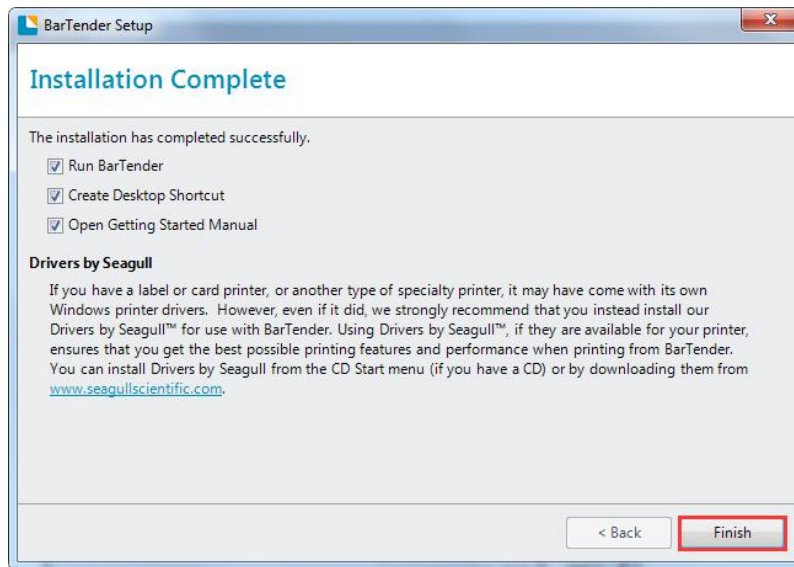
BarTender Setup

Installation Complete

The installation has completed successfully.

Run BarTender

Create Desktop Shortcut

Open Getting Started Manual

Drivers by Seagull

If you have a label or card printer, or another type of specialty printer, it may have come with its own Windows printer drivers. However, even if it did, we strongly recommend that you instead install our Drivers by Seagull™ for use with BarTender. Using Drivers by Seagull™, if they are available for your printer, ensures that you get the best possible printing features and performance when printing from BarTender. You can install Drivers by Seagull from the CD Start menu (if you have a CD) or by downloading them from www.seagullscientific.com.

< Back

Finish